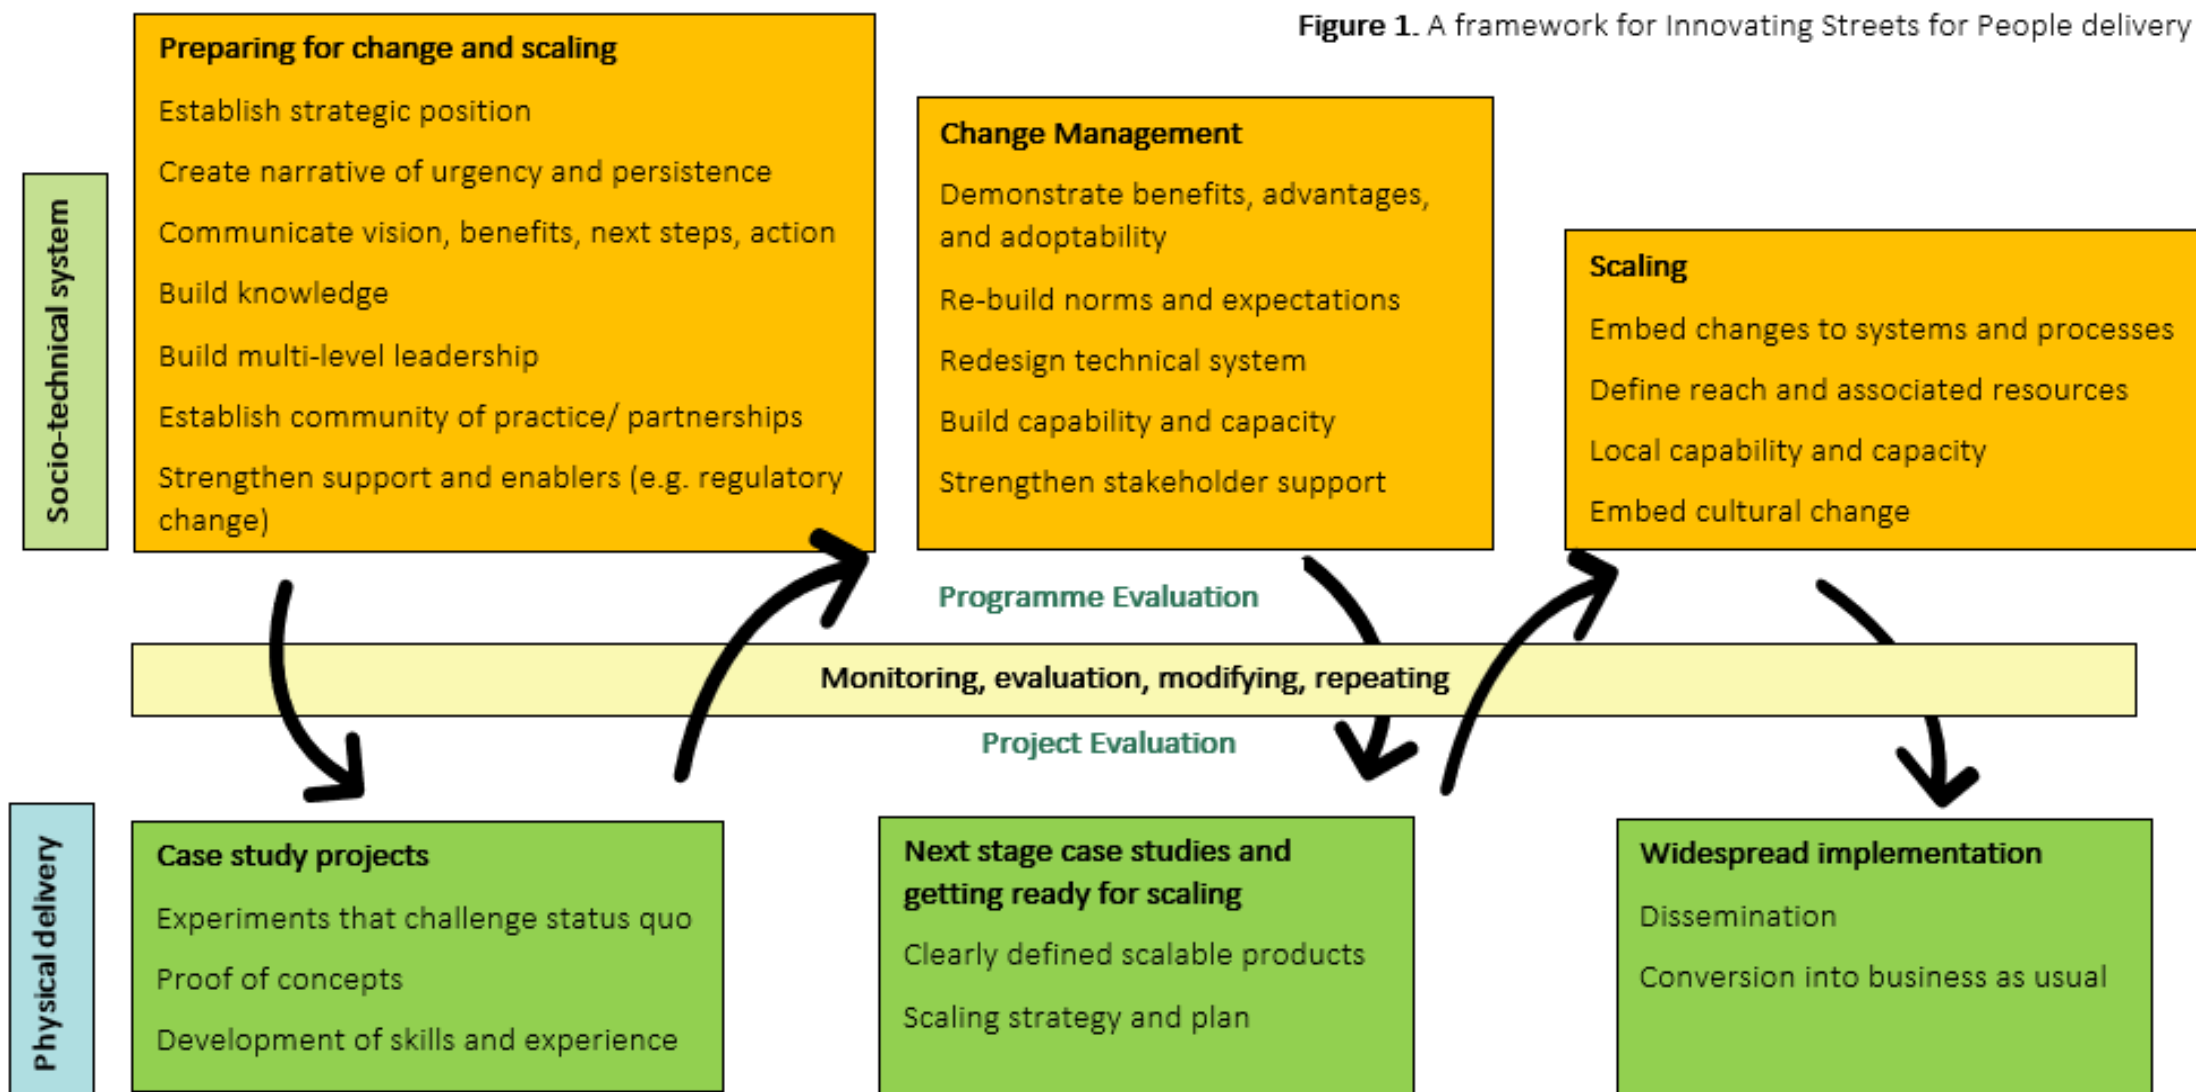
**Figure 1**. A framework for Innovating Streets for People delivery

Socio-technical system

**Preparing for change and scaling**

Establish strategic position

Create narrative of urgency and persistence

Communicate vision, benefits, next steps, action

Build knowledge

Build multi-level leadership

Establish community of practice/ partnerships

Strengthen support and enablers (e.g. regulatory change)

**Change Management**

Demonstrate benefits, advantages, and adoptability

Re-build norms and expectations

Redesign technical system

Build capability and capacity

Strengthen stakeholder support

**Scaling**

Embed changes to systems and processes

Define reach and associated resources

Local capability and capacity

Embed cultural change

Programme Evaluation

Monitoring, evaluation, modifying, repeating

Project Evaluation

Physical delivery

**Case study projects**

Experiments that challenge status quo

Proof of concepts

Development of skills and experience

**Next stage case studies and getting ready for scaling**

Clearly defined scalable products

Scaling strategy and plan

**Widespread implementation**

Dissemination

Conversion into business as usual